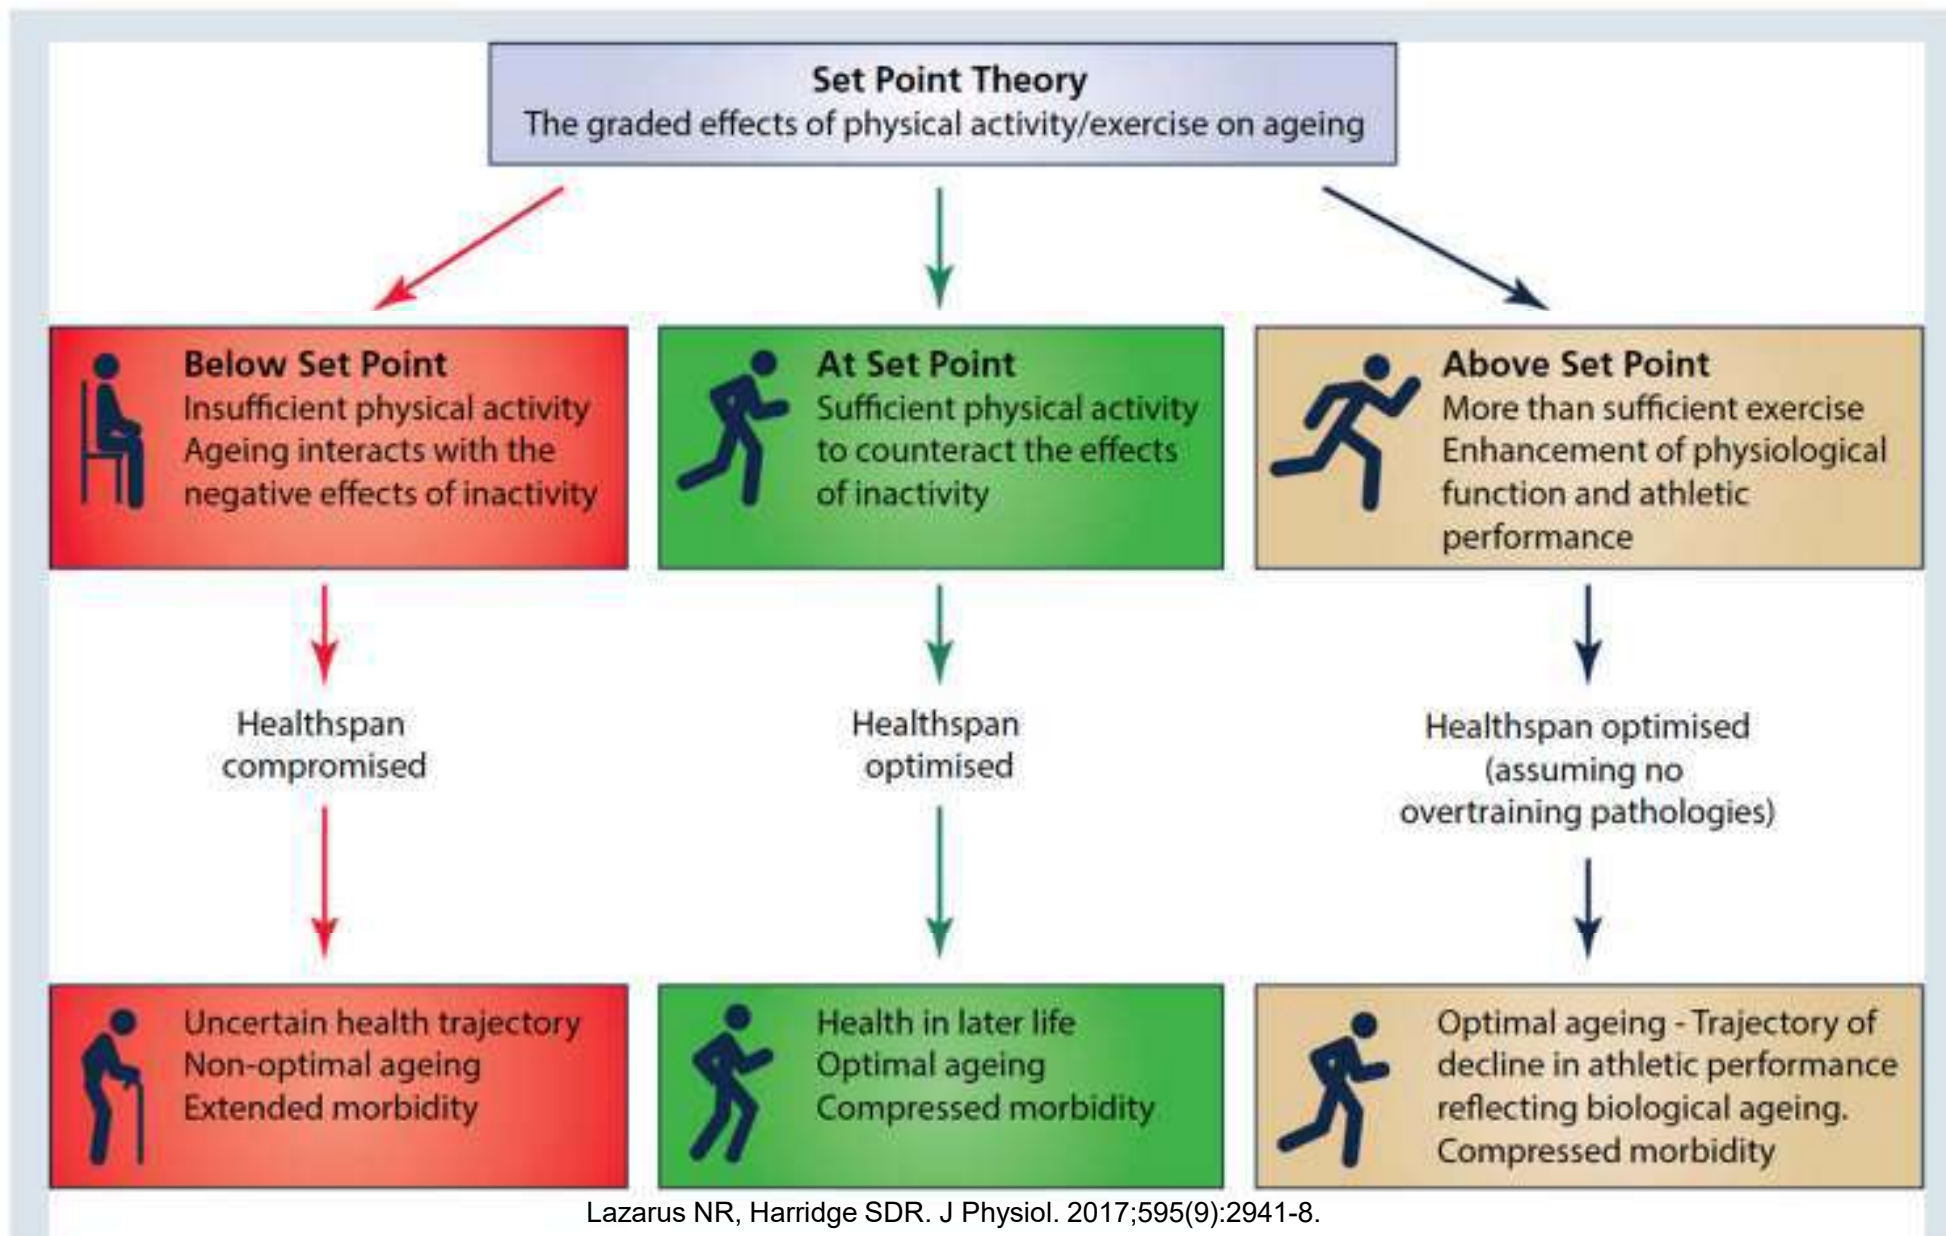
Set Point Theory
The graded effects of physical activity/exercise on ageing

Below Set Point
Insufficient physical activity
Ageing interacts with the negative effects of inactivity

Healthspan compromised

Uncertain health trajectory
Non-optimal ageing
Extended morbidity

At Set Point
Sufficient physical activity to counteract the effects of inactivity

Healthspan optimised

Health in later life
Optimal ageing
Compressed morbidity

Above Set Point
More than sufficient exercise
Enhancement of physiological function and athletic performance

Healthspan optimised (assuming no overtraining pathologies)

Optimal ageing - Trajectory of decline in athletic performance reflecting biological ageing.
Compressed morbidity

Lazarus NR, Harridge SDR. J Physiol. 2017;595(9):2941-8.